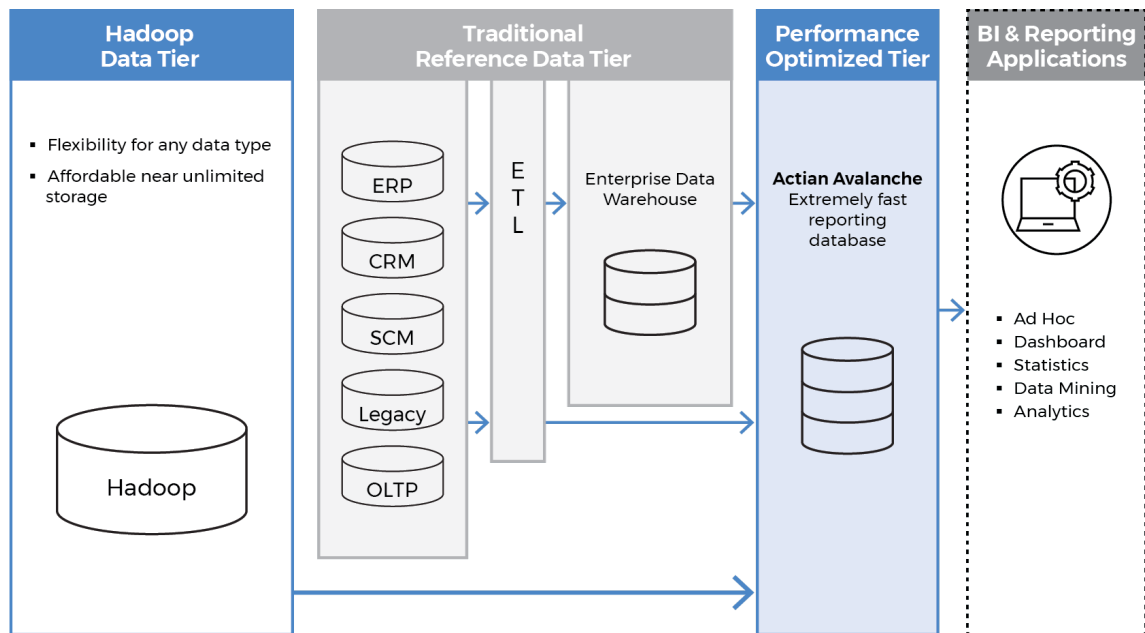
Hadoop Data Tier

- Flexibility for any data type
- Affordable near unlimited storage

Hadoop

Traditional Reference Data Tier

ERP

CRM

SCM

Legacy

OLTP

E
T
L

Enterprise Data Warehouse

Performance Optimized Tier

**Actian Avalanche**
Extremely fast reporting database

BI & Reporting Applications

- Ad Hoc
- Dashboard
- Statistics
- Data Mining
- Analytics